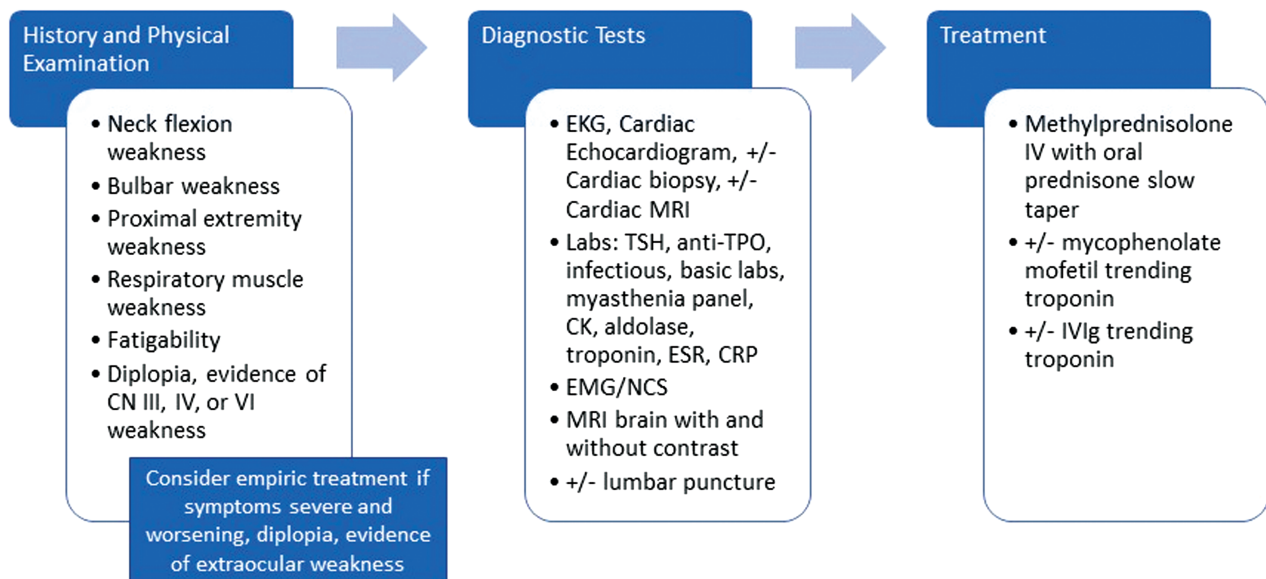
History and Physical Examination

- Neck flexion weakness
- Bulbar weakness
- Proximal extremity weakness
- Respiratory muscle weakness
- Fatigability
- Diplopia, evidence of CN III, IV, or VI weakness

Consider empiric treatment if symptoms severe and worsening, diplopia, evidence of extraocular weakness

Diagnostic Tests

- EKG, Cardiac Echocardiogram, +/- Cardiac biopsy, +/- Cardiac MRI
- Labs: TSH, anti-TPO, infectious, basic labs, myasthenia panel, CK, aldolase, troponin, ESR, CRP
- EMG/NCS
- MRI brain with and without contrast
- +/- lumbar puncture

Treatment

- Methylprednisolone IV with oral prednisone slow taper
- +/- mycophenolate mofetil trending troponin
- +/- IVIg trending troponin